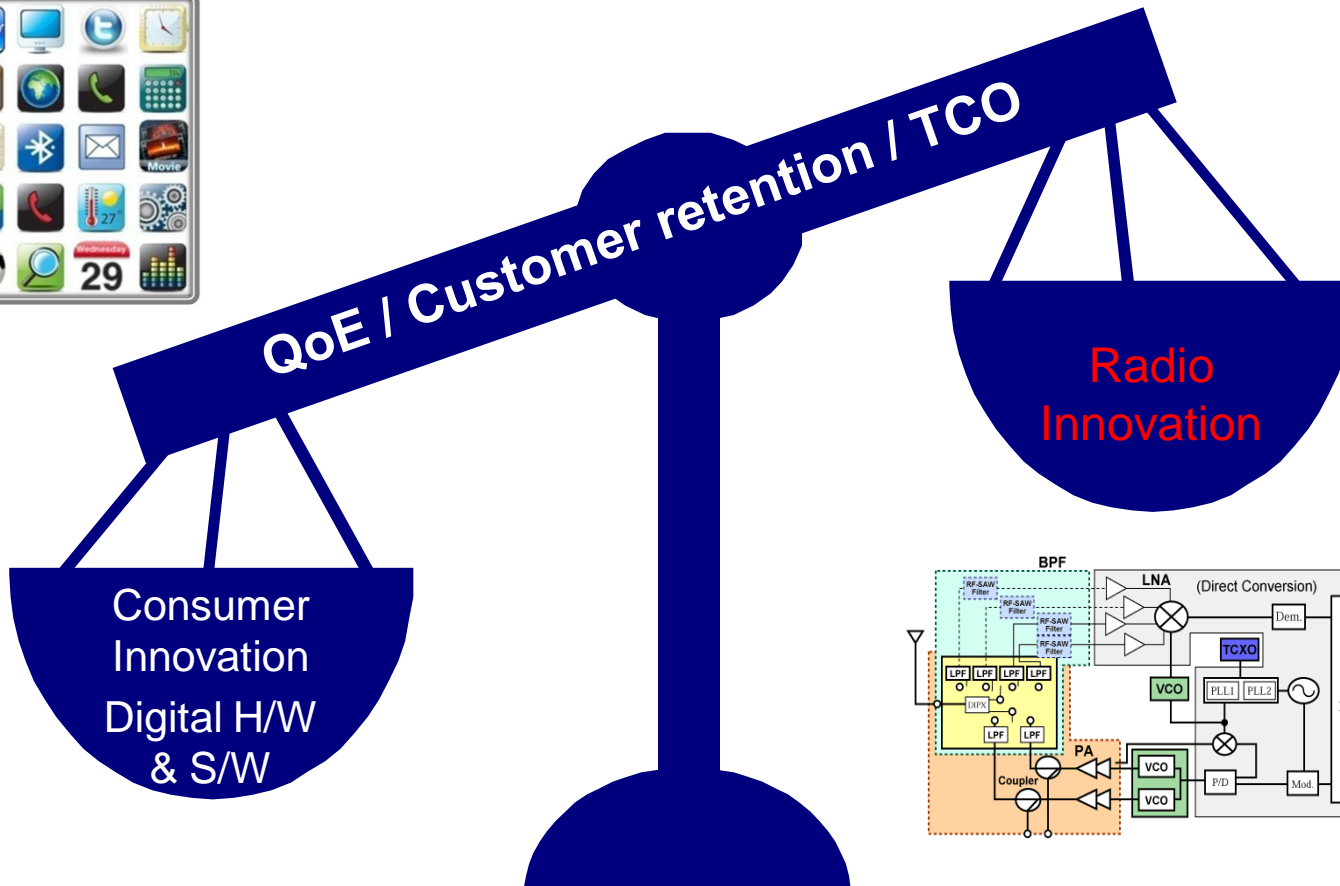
Wednesday
29
Movie
27°

QoE / Customer retention / TCO

Radio Innovation

Consumer Innovation
Digital H/W & S/W

BPF
LNA
(Direct Conversion)
RF-SAW Filter
RF-SAW Filter
RF-SAW Filter
RF-SAW Filter
Dem.
TCXO
LPF
LPF
LPF
LPF
VCO
PLL1
PLL2
DIPX
LPF
LPF
PA
Coupler
VCO
VCO
P/D
Mod.